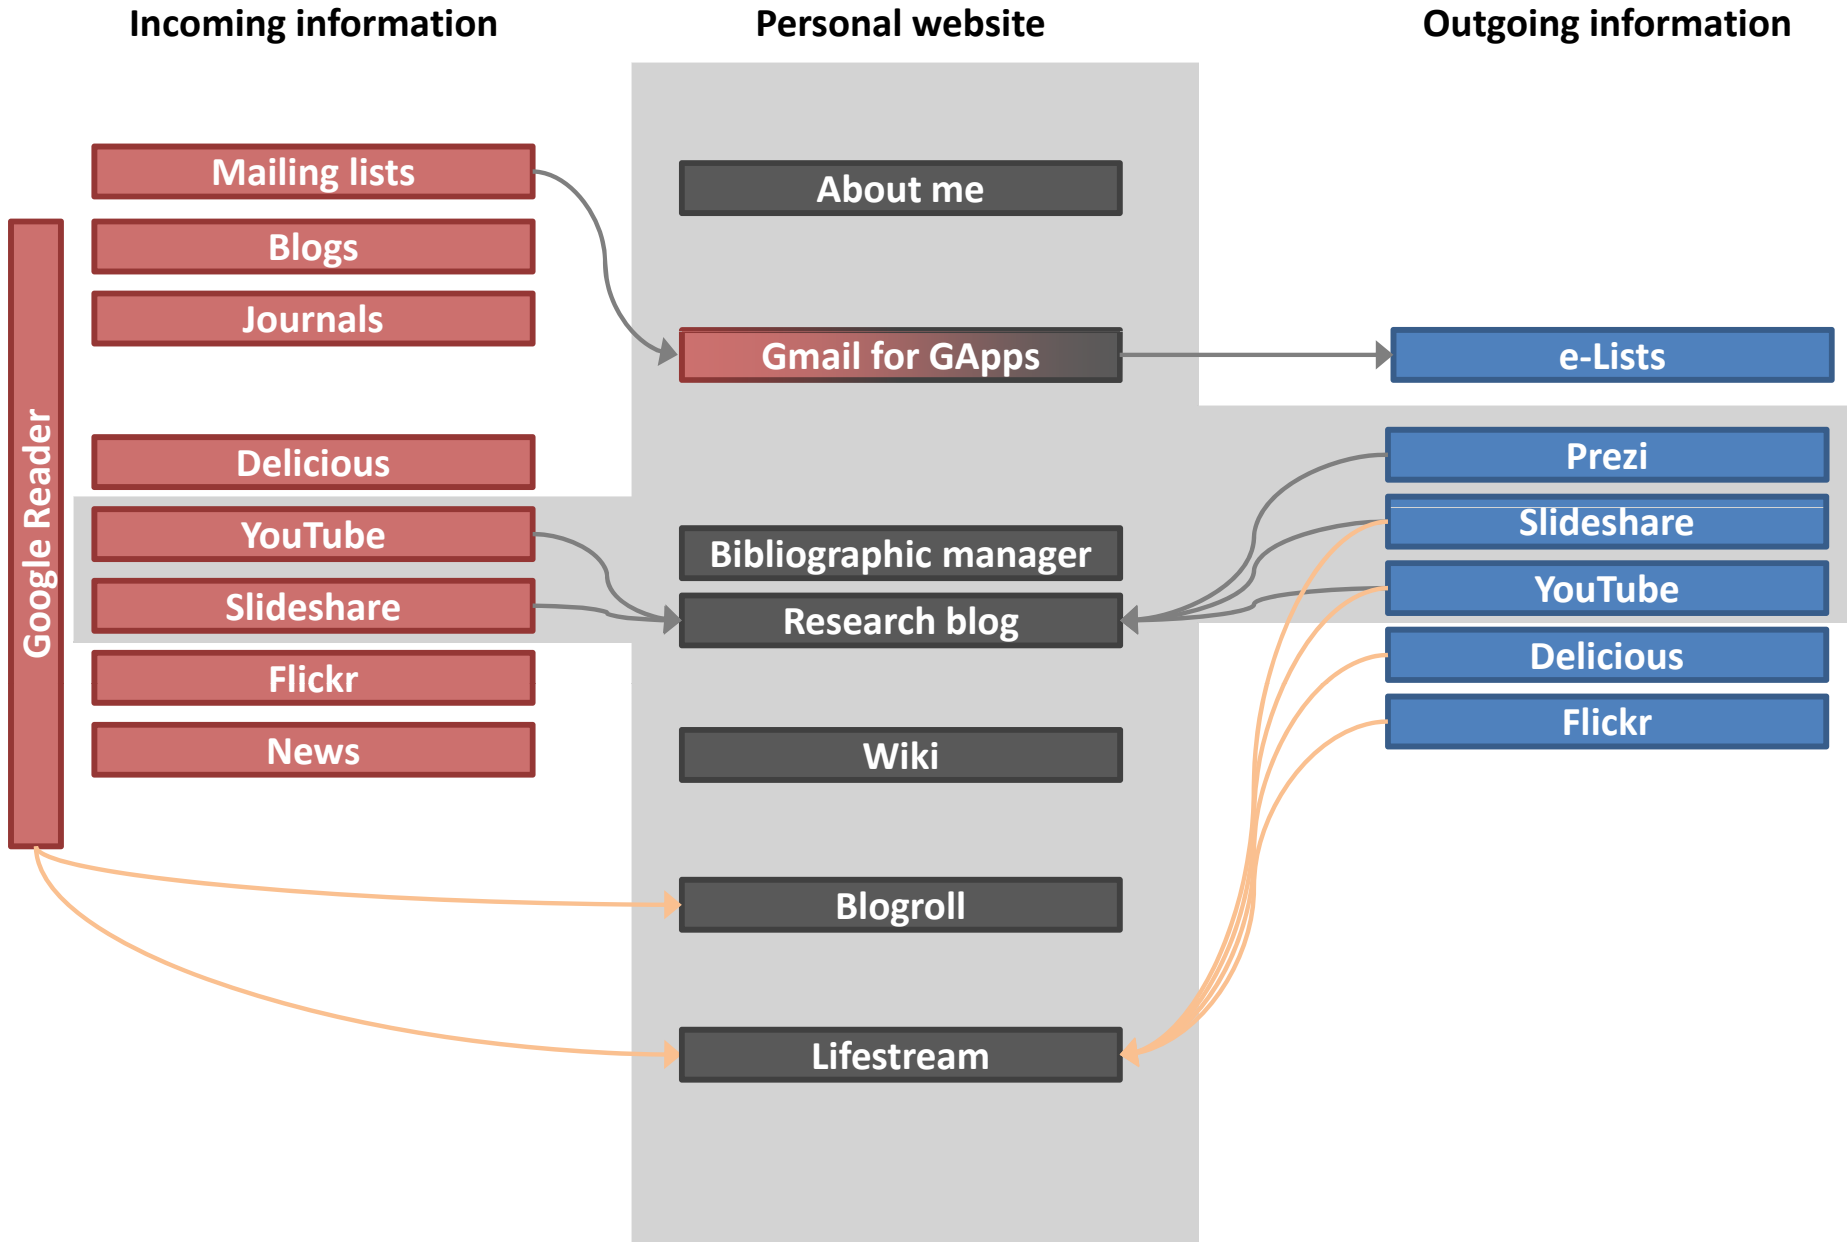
Incoming information

Personal website

Outgoing information

Google Reader

Mailing lists

Blogs

Journals

Delicious

YouTube

Slideshare

Flickr

News

About me

Gmail for GApps

Bibliographic manager

Research blog

Wiki

Blogroll

Lifestream

e-Lists

Prezi

Slideshare

YouTube

Delicious

Flickr